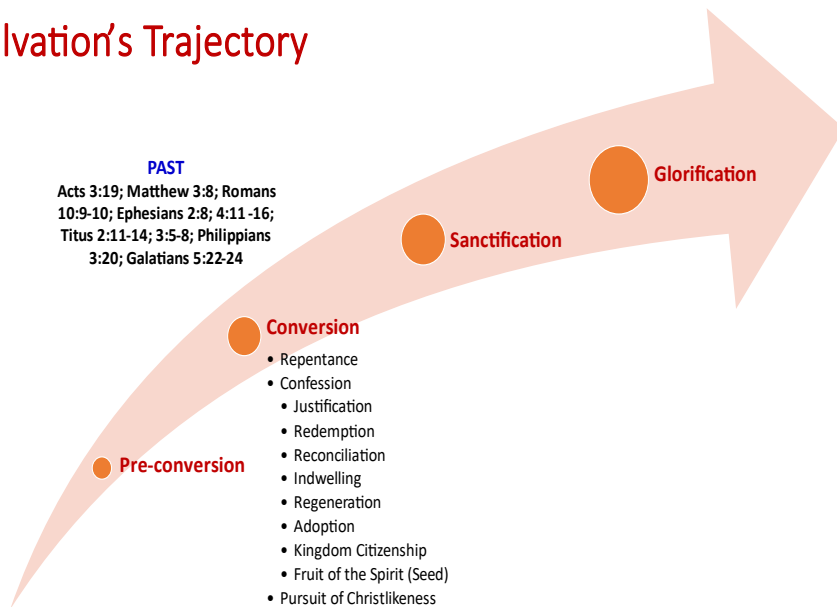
lvation's Trajectory

PAST
Acts 3:19; Matthew 3:8; Romans 10:9-10; Ephesians 2:8; 4:11 -16; Titus 2:11-14; 3:5-8; Philippians 3:20; Galatians 5:22-24

Glorification

Sanctification

Conversion
- Repentance
- Confession
  - Justification
  - Redemption
  - Reconciliation
  - Indwelling
  - Regeneration
  - Adoption
  - Kingdom Citizenship
  - Fruit of the Spirit (Seed)
- Pursuit of Christlikeness

Pre-conversion